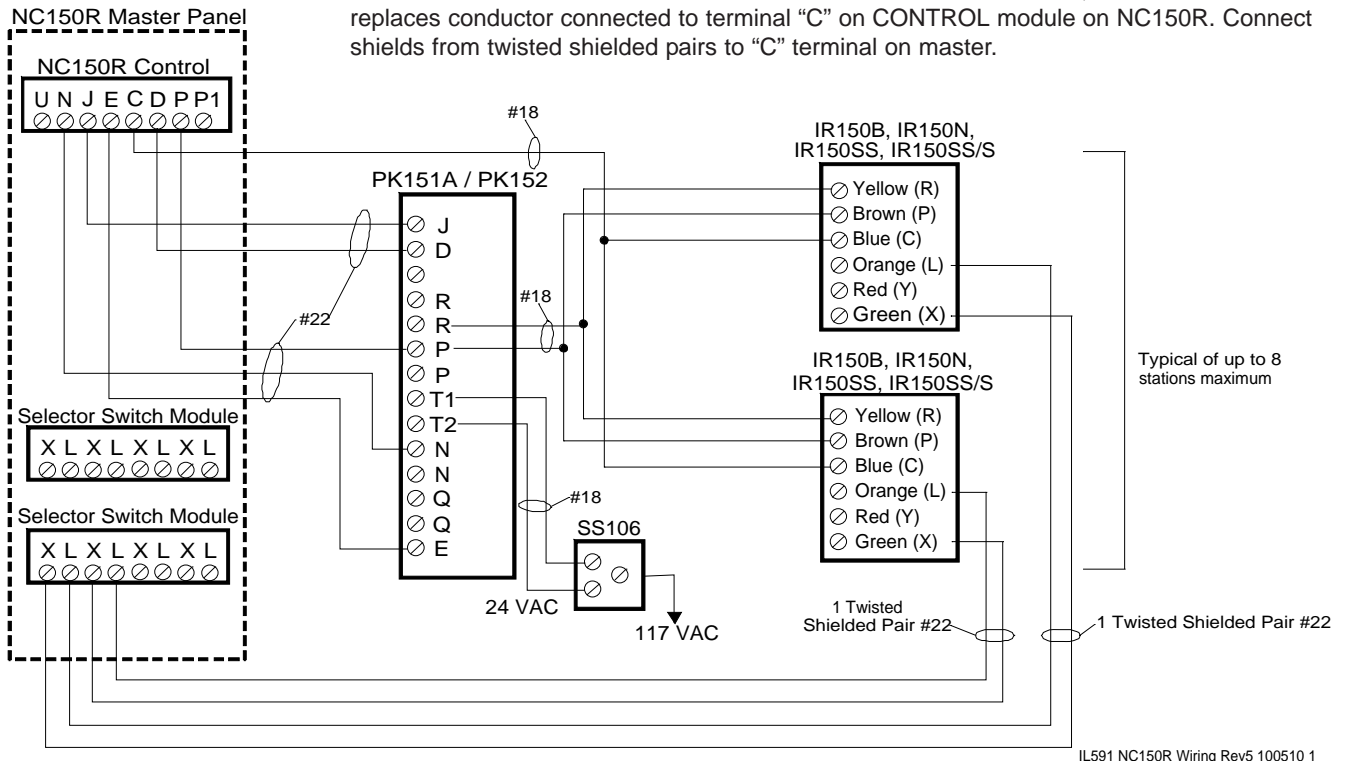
NC150R Master Panel

replaces conductor connected to terminal "C" on CONTROL module on NC150R. Connect shields from twisted shielded pairs to "C" terminal on master.

NC150R Control

U N J E C D P P1

#18

IR150B, IR150N, IR150SS, IR150SS/S

PK151A / PK152

Yellow (R)
Brown (P)
Blue (C)
Orange (L)
Red (Y)
Green (X)

J
D
R
R
P
P
T1
T2
N
N
Q
Q
E

#18

#22

IR150B, IR150N, IR150SS, IR150SS/S

Typical of up to 8 stations maximum

Selector Switch Module

X L X L X L X L

Yellow (R)
Brown (P)
Blue (C)
Orange (L)
Red (Y)
Green (X)

#18

Selector Switch Module

X L X L X L X L

SS106

24 VAC

117 VAC

1 Twisted Shielded Pair #22

1 Twisted Shielded Pair #22

IL591 NC150R Wiring Rev5 100510 1